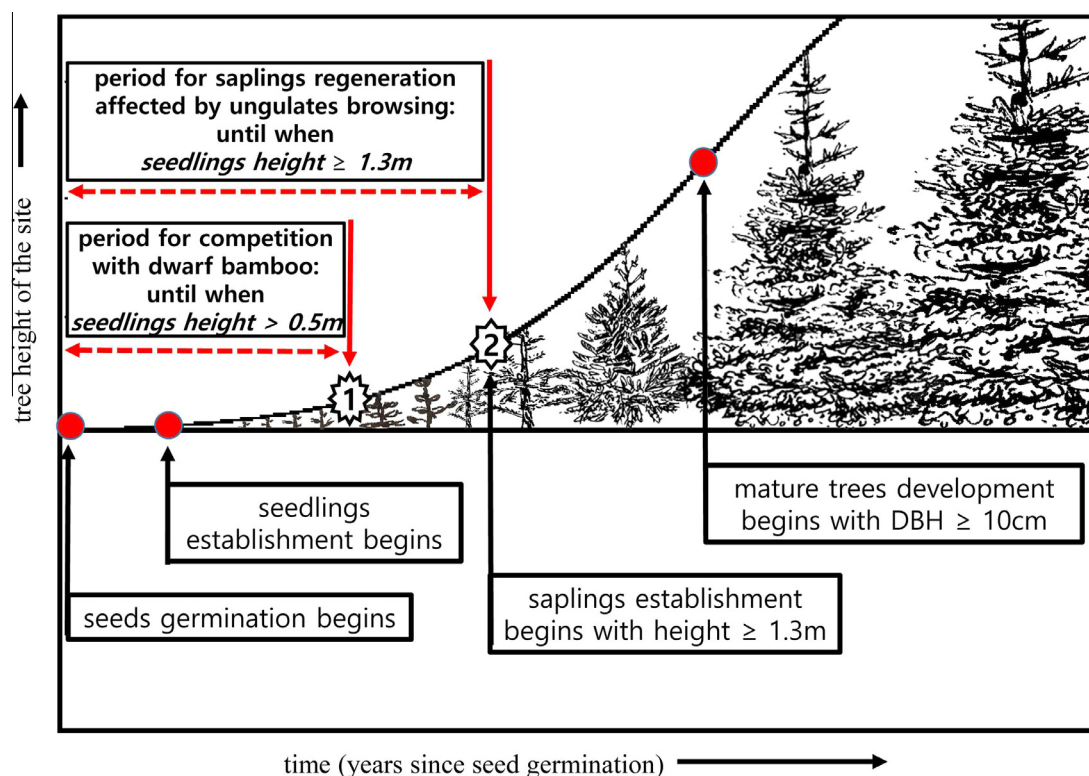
tree height of the site

period for saplings regeneration affected by ungulates browsing: until when *seedlings height* ≥ *1.3m*

period for competition with dwarf bamboo: until when *seedlings height > 0.5m*

2

1

seedlings establishment begins

mature trees development begins with DBH ≥ 10cm

seeds germination begins

saplings establishment begins with height ≥ 1.3m

time (years since seed germination)